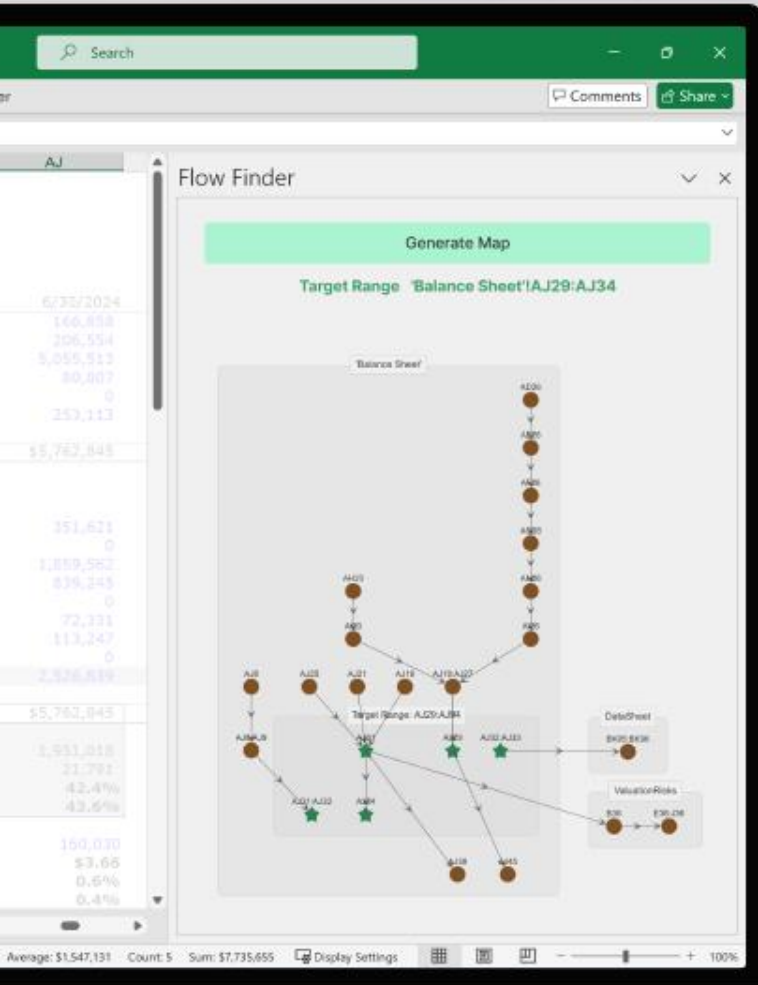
Search

Comments

Share

AJ

Flow Finder

Generate Map

Target Range 'Balance Sheet'!AJ29:AJ34

'Balance Sheet'

Target Range: AJ29:AJ34

DataSheet

ValuationRisks

6/30/2024

146,858

206,554

5,055,513

80,807

0

253,113

$5,762,845

351,621

0

1,859,562

839,245

0

72,331

113,247

0

$5,762,845

1,551,016

21,791

42.4%

43.6%

160,030

$3.66

0.6%

0.4%

Average: $1,547,131 Count: 5 Sum: $7,735,655 Display Settings 100%